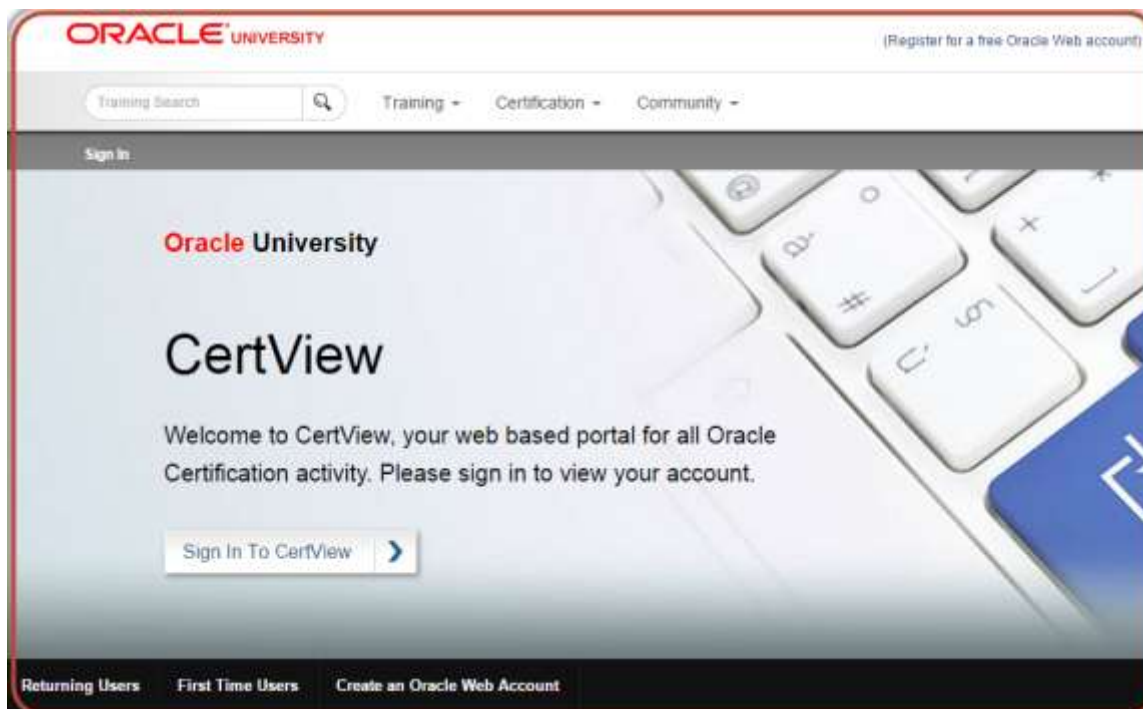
ORACLE UNIVERSITY

(Register for a free Oracle Web account)

Training Search

Training ▾ Certification ▾ Community ▾

Sign In

Oracle University

CertView

Welcome to CertView, your web based portal for all Oracle Certification activity. Please sign in to view your account.

Sign In To CertView ›

Returning Users First Time Users Create an Oracle Web Account